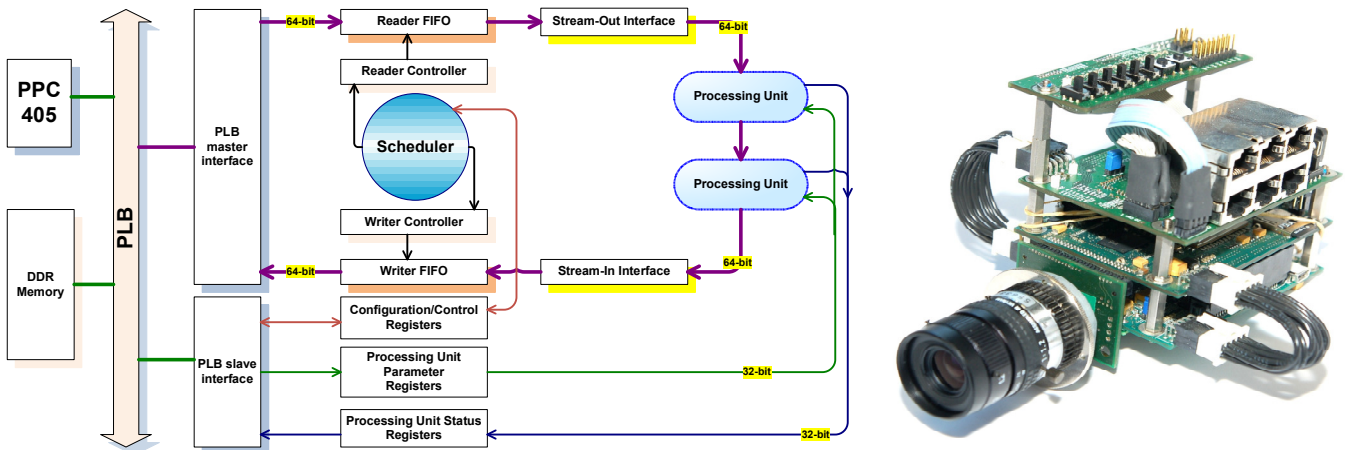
PPC 405

DDR Memory

PLB

PLB master interface

PLB slave interface

64-bit

Reader FIFO

Stream-Out Interface

64-bit

Reader Controller

Scheduler

Processing Unit

Processing Unit

Writer Controller

64-bit

Writer FIFO

Stream-In Interface

64-bit

Configuration/Control Registers

Processing Unit Parameter Registers

32-bit

Processing Unit Status Registers

32-bit